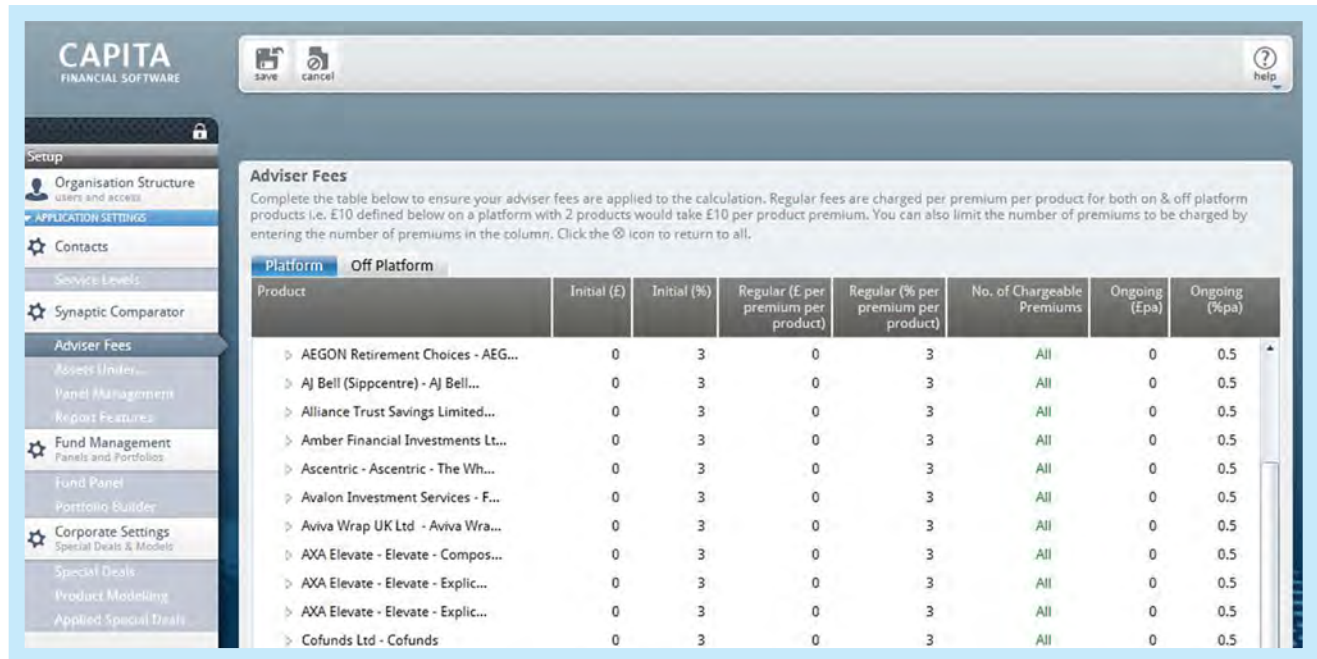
CAPITA
FINANCIAL SOFTWARE

save cancel

help

Setup

Organisation Structure
users and access

APPLICATION SETTINGS

Contacts

Service Levels

Synaptic Comparator

Adviser Fees

Assets Under...

Panel Management

Report Features

Fund Management
Panels and Portfolios

Fund Panel

Portfolio Builder

Corporate Settings
Special Deals & Models

Special Deals

Product Modeling

Applied Special Deals

Adviser Fees

Complete the table below to ensure your adviser fees are applied to the calculation. Regular fees are charged per premium per product for both on & off platform products i.e. £10 defined below on a platform with 2 products would take £10 per product premium. You can also limit the number of premiums to be charged by entering the number of premiums in the column. Click the ⊗ icon to return to all.

Platform Off Platform

| Product | Initial (£) | Initial (%) | Regular (£ per premium per product) | Regular (% per premium per product) | No. of Chargeable Premiums | Ongoing (£pa) | Ongoing (%pa) |
|---|---|---|---|---|---|---|---|
| AEGON Retirement Choices - AEG... | 0 | 3 | 0 | 3 | All | 0 | 0.5 |
| AJ Bell (Sippcentre) - AJ Bell... | 0 | 3 | 0 | 3 | All | 0 | 0.5 |
| Alliance Trust Savings Limited... | 0 | 3 | 0 | 3 | All | 0 | 0.5 |
| Amber Financial Investments Lt... | 0 | 3 | 0 | 3 | All | 0 | 0.5 |
| Ascentric - Ascentric - The Wh... | 0 | 3 | 0 | 3 | All | 0 | 0.5 |
| Avalon Investment Services - F... | 0 | 3 | 0 | 3 | All | 0 | 0.5 |
| Aviva Wrap UK Ltd - Aviva Wra... | 0 | 3 | 0 | 3 | All | 0 | 0.5 |
| AXA Elevate - Elevate - Compos... | 0 | 3 | 0 | 3 | All | 0 | 0.5 |
| AXA Elevate - Elevate - Explic... | 0 | 3 | 0 | 3 | All | 0 | 0.5 |
| AXA Elevate - Elevate - Explic... | 0 | 3 | 0 | 3 | All | 0 | 0.5 |
| Cofunds Ltd - Cofunds | 0 | 3 | 0 | 3 | All | 0 | 0.5 |